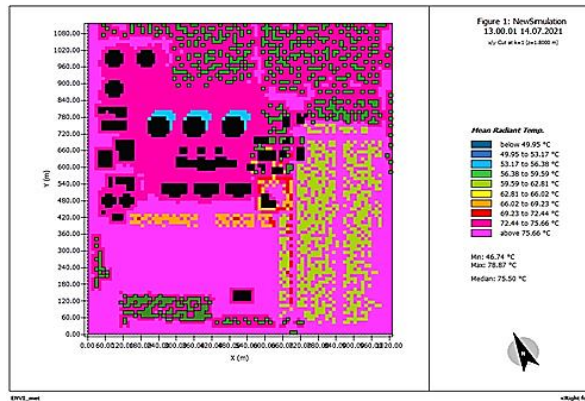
Figure 1: NewSimulation
13.00.01 14.07.2021
x/y Cut at k=1 (z=1.8000 m)

Mean Radiant Temp.

below 49.95 °C
49.95 to 53.17 °C
53.17 to 56.38 °C
56.38 to 59.59 °C
59.59 to 62.81 °C
62.81 to 66.02 °C
66.02 to 69.23 °C
69.23 to 72.44 °C
72.44 to 75.66 °C
above 75.66 °C

Min: 46.74 °C
Max: 78.87 °C

Median: 75.50 °C

1080.00
1020.00
960.00
900.00
840.00
780.00
720.00
660.00
600.00
540.00
480.00
420.00
360.00
300.00
240.00
180.00
120.00
60.00
0.00

Y (m)

0.00 60.00 120.00 180.00 240.00 300.00 360.00 420.00 480.00 540.00 600.00 660.00 720.00 780.00 840.00 900.00 960.00 1020.00 1080.00 1120.00

X (m)

N

ENVI_met

xRight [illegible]